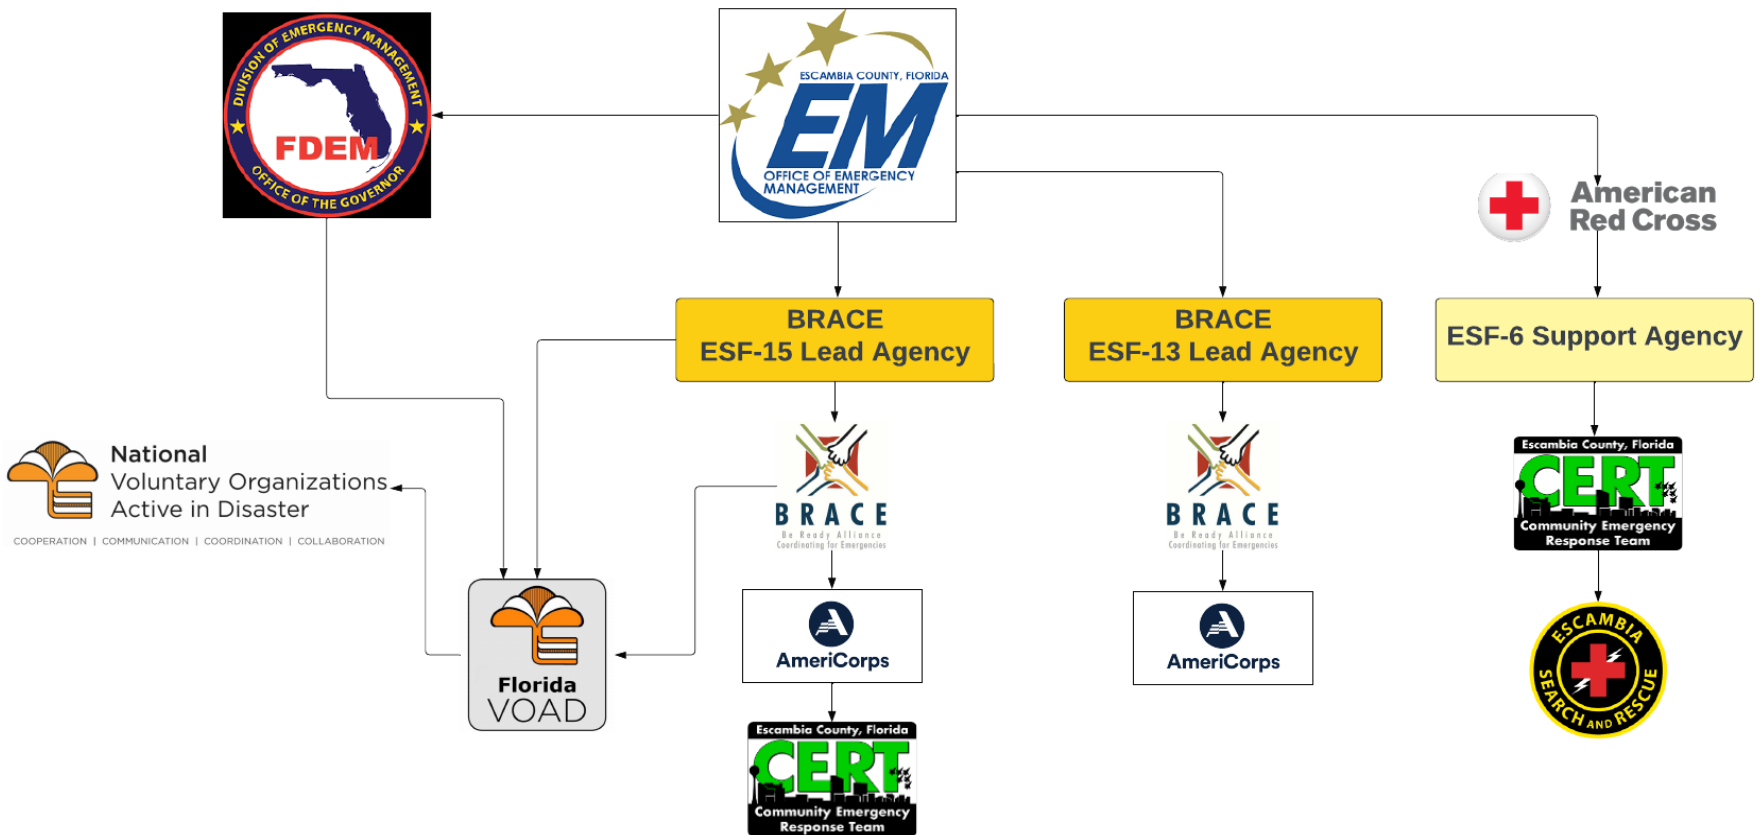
DIVISION OF EMERGENCY MANAGEMENT
FDEM
OFFICE OF THE GOVERNOR

ESCAMBIA COUNTY, FLORIDA
EM
OFFICE OF EMERGENCY MANAGEMENT

American Red Cross

BRACE
ESF-15 Lead Agency

BRACE
ESF-13 Lead Agency

ESF-6 Support Agency

National Voluntary Organizations Active in Disaster
COOPERATION | COMMUNICATION | COORDINATION | COLLABORATION

BRACE
Be Ready Alliance
Coordinating for Emergencies

BRACE
Be Ready Alliance
Coordinating for Emergencies

Escambia County, Florida
CERT
Community Emergency Response Team

Florida VOAD

AmeriCorps

AmeriCorps

ESCAMBIA SEARCH AND RESCUE

Escambia County, Florida
CERT
Community Emergency Response Team